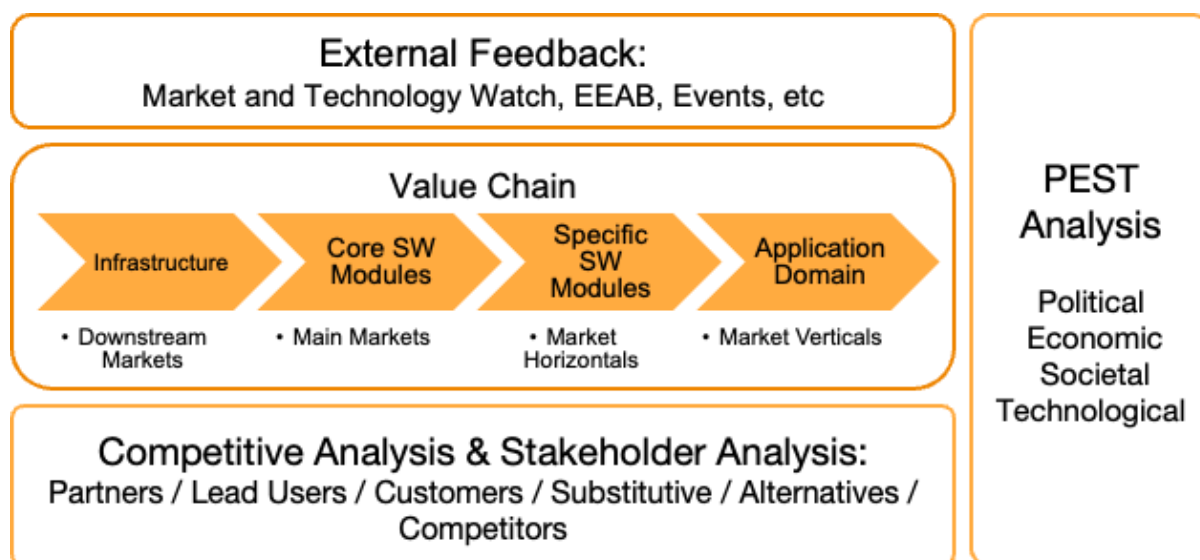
External Feedback:
Market and Technology Watch, EEAB, Events, etc

Value Chain

Infrastructure

Core SW Modules

Specific SW Modules

Application Domain

• Downstream Markets

• Main Markets

• Market Horizontals

• Market Verticals

Competitive Analysis & Stakeholder Analysis:
Partners / Lead Users / Customers / Substitutive / Alternatives / Competitors

PEST Analysis

Political
Economic
Societal
Technological